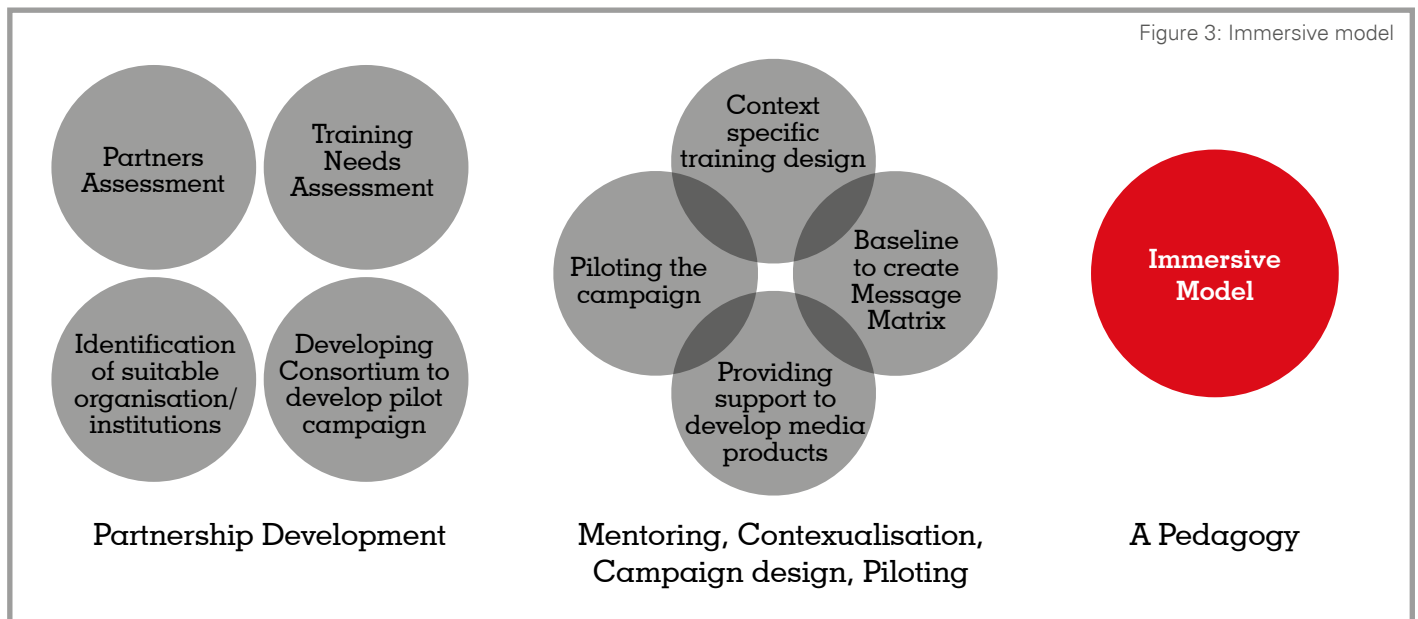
Figure 3: Immersive model

Partners Assessment

Training Needs Assessment

Identification of suitable organisation/ institutions

Developing Consortium to develop pilot campaign

Partnership Development

Context specific training design

Piloting the campaign

Baseline to create Message Matrix

Providing support to develop media products

Mentoring, Contexualisation, Campaign design, Piloting

Immersive Model

A Pedagogy